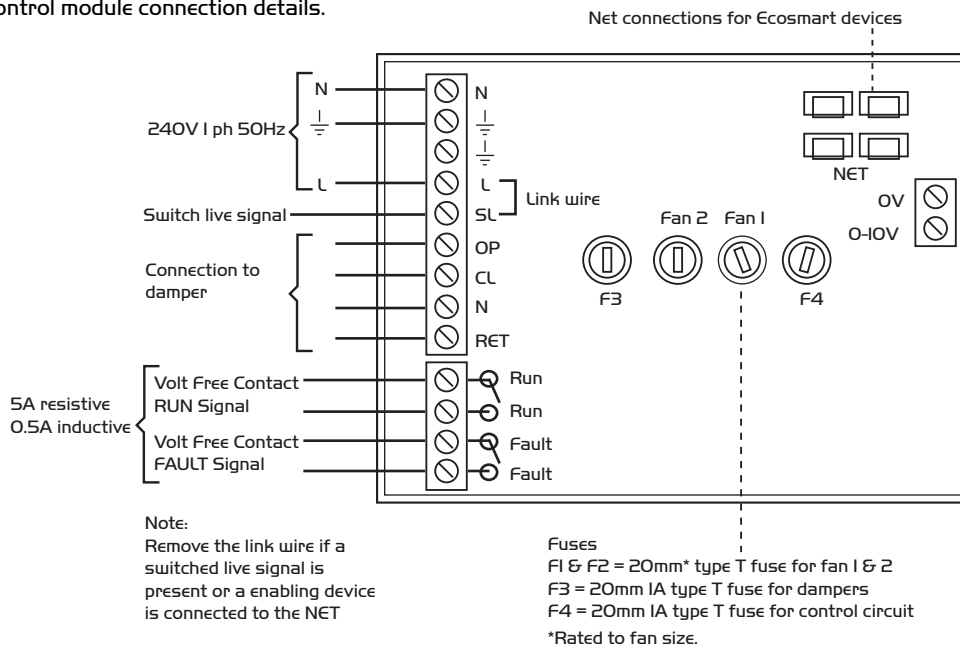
ontrol module connection details.

Net connections for Ecosmart devices

N
$\frac{\underline{\perp}}{=}$
L
240V I ph 50Hz

N
$\frac{\underline{\perp}}{=}$
$\frac{\underline{\perp}}{=}$
L
SL
Link wire

Switch live signal

OP
CL
N
RET
Connection to damper

NET
0V
0-10V

Fan 2 Fan 1
F3
F4

5A resistive
0.5A inductive

Volt Free Contact RUN Signal
Run
Run
Volt Free Contact FAULT Signal
Fault
Fault

Note:
Remove the link wire if a switched live signal is present or a enabling device is connected to the NET

Fuses
F1 & F2 = 20mm* type T fuse for fan 1 & 2
F3 = 20mm 1A type T fuse for dampers
F4 = 20mm 1A type T fuse for control circuit
*Rated to fan size.